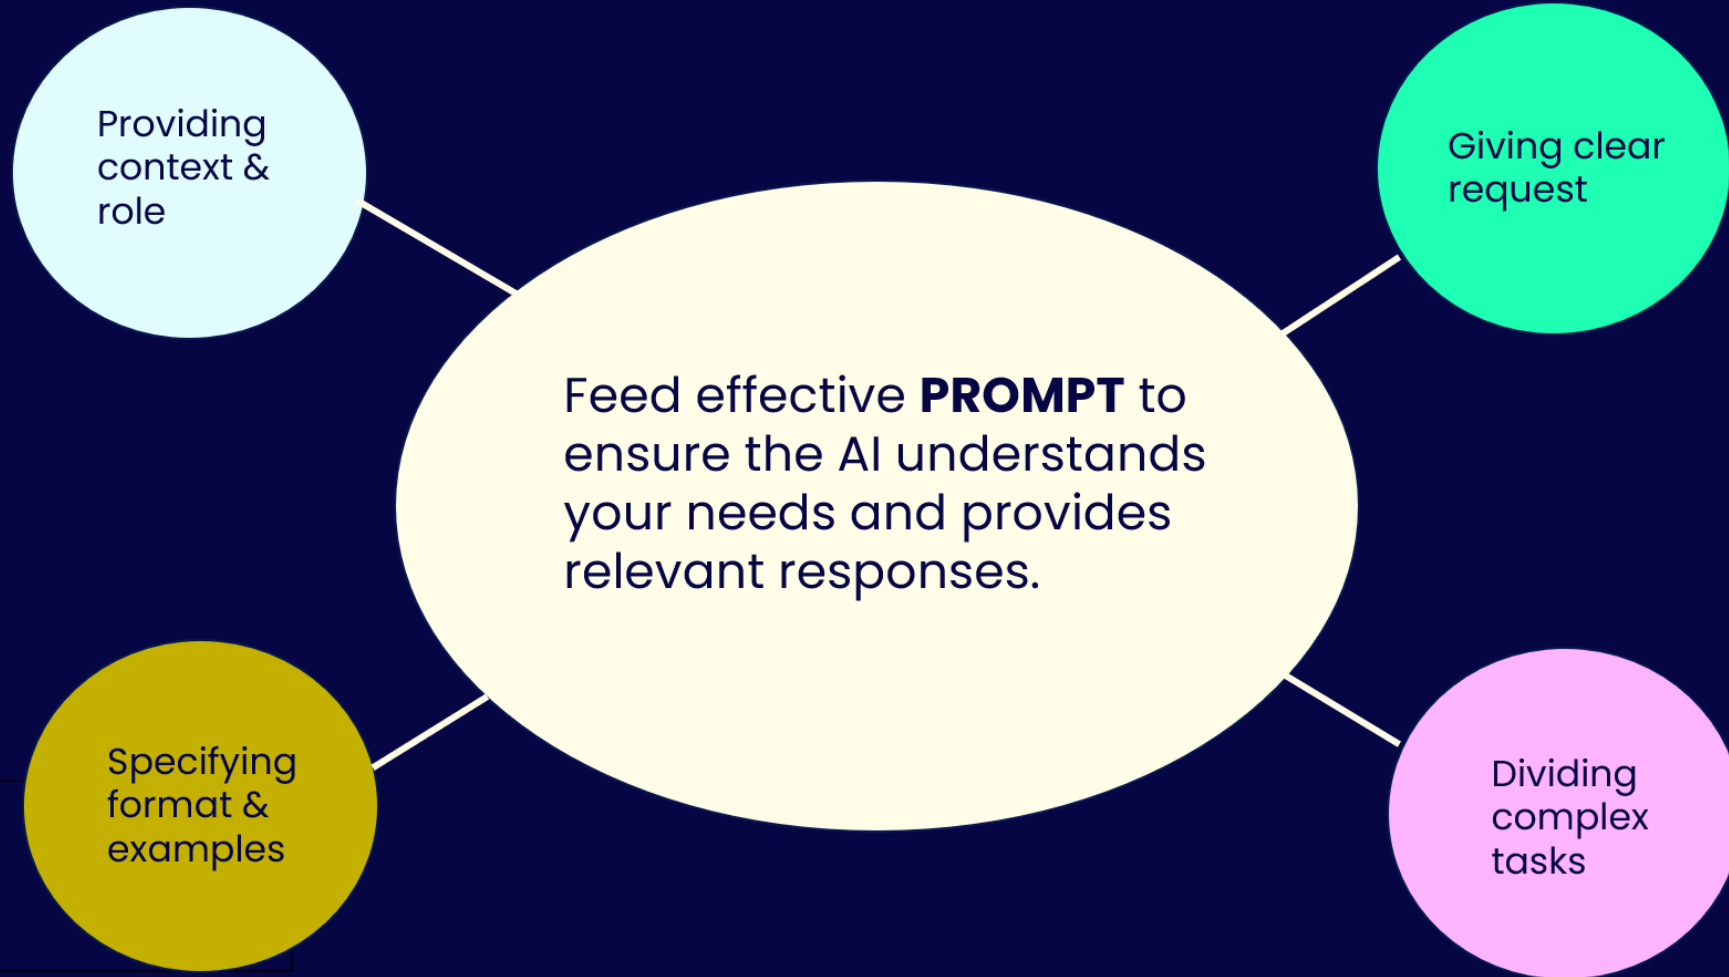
Providing context & role

Giving clear request

Feed effective **PROMPT** to ensure the AI understands your needs and provides relevant responses.

Specifying format & examples

Dividing complex tasks